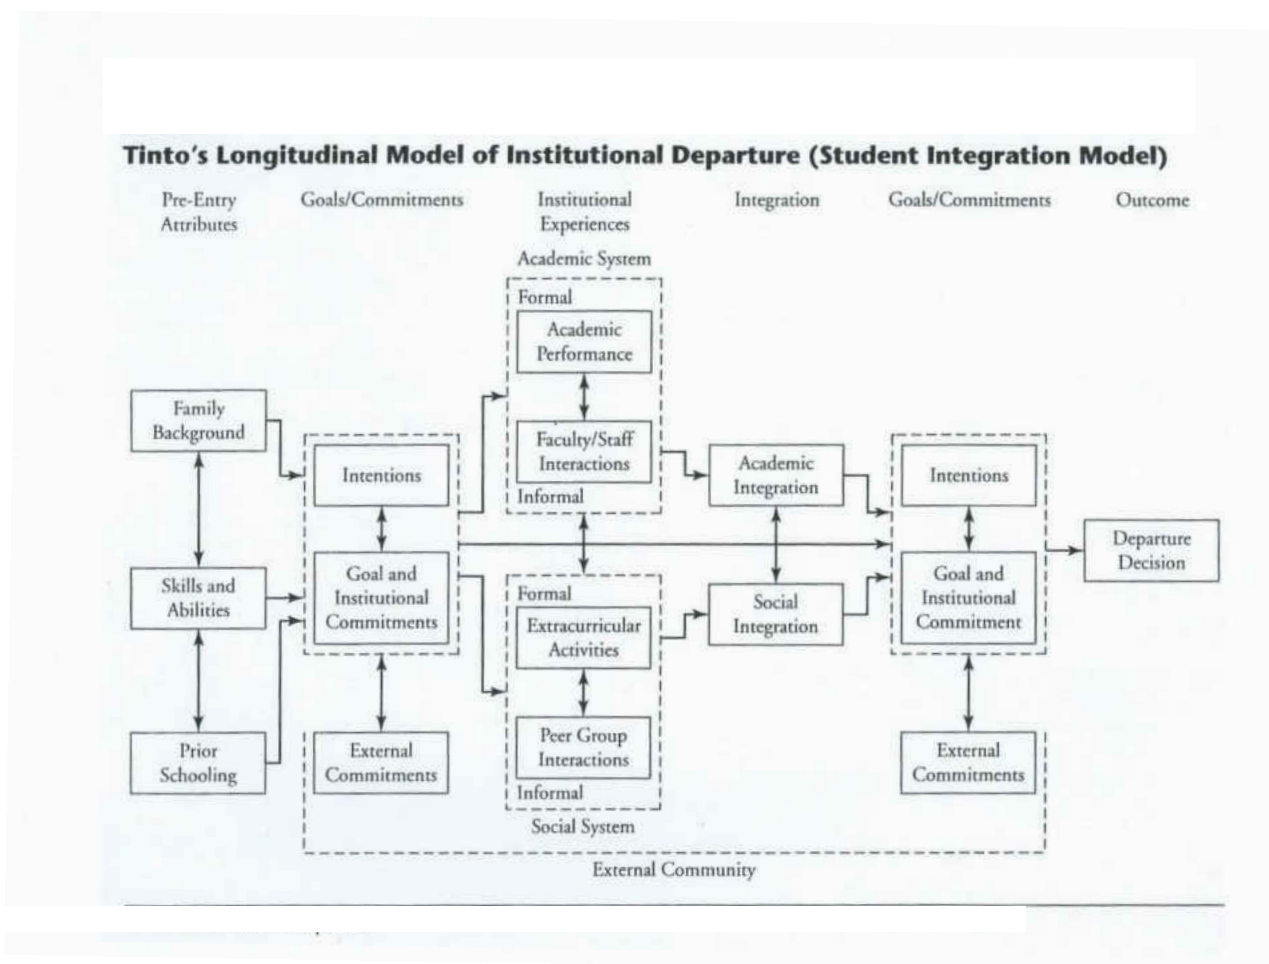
Tinto's Longitudinal Model of Institutional Departure (Student Integration Model)

Pre-Entry Attributes

Goals/Commitments

Institutional Experiences

Integration

Goals/Commitments

Outcome

Academic System

Formal

Academic Performance

Faculty/Staff Interactions

Informal

Family Background

Intentions

Academic Integration

Intentions

Skills and Abilities

Goal and Institutional Commitments

Departure Decision

Goal and Institutional Commitment

Formal

Extracurricular Activities

Social Integration

Prior Schooling

External Commitments

Peer Group Interactions

Informal

External Commitments

Social System

External Community